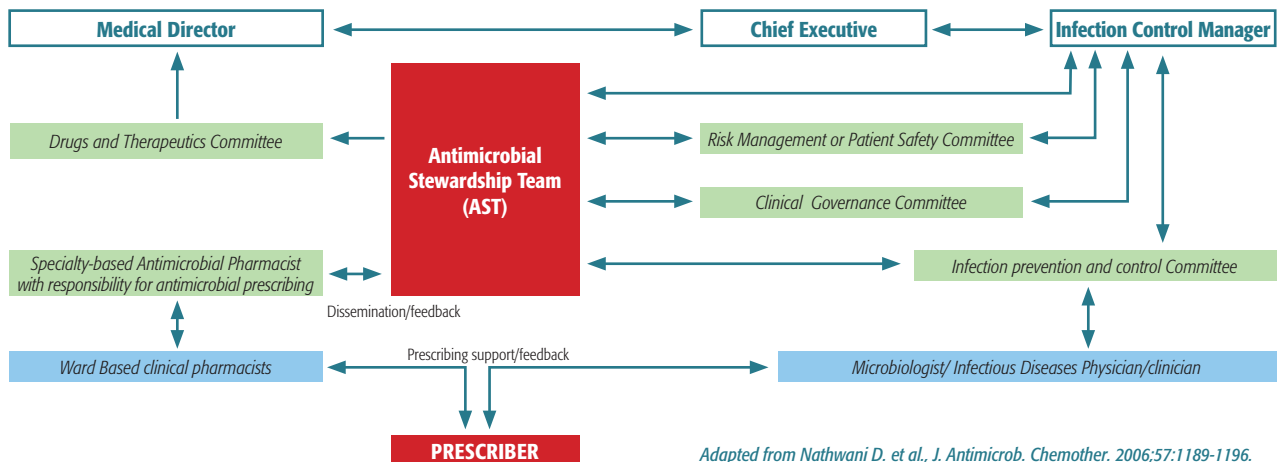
Medical Director

Chief Executive

Infection Control Manager

Drugs and Therapeutics Committee

Antimicrobial Stewardship Team (AST)

Risk Management or Patient Safety Committee

Clinical Governance Committee

Specialty-based Antimicrobial Pharmacist with responsibility for antimicrobial prescribing

Infection prevention and control Committee

Dissemination/feedback

Prescribing support/feedback

Ward Based clinical pharmacists

Microbiologist/ Infectious Diseases Physician/clinician

PRESCRIBER

Adapted from Nathwani D. et al., J. Antimicrob. Chemother. 2006;57:1189-1196.